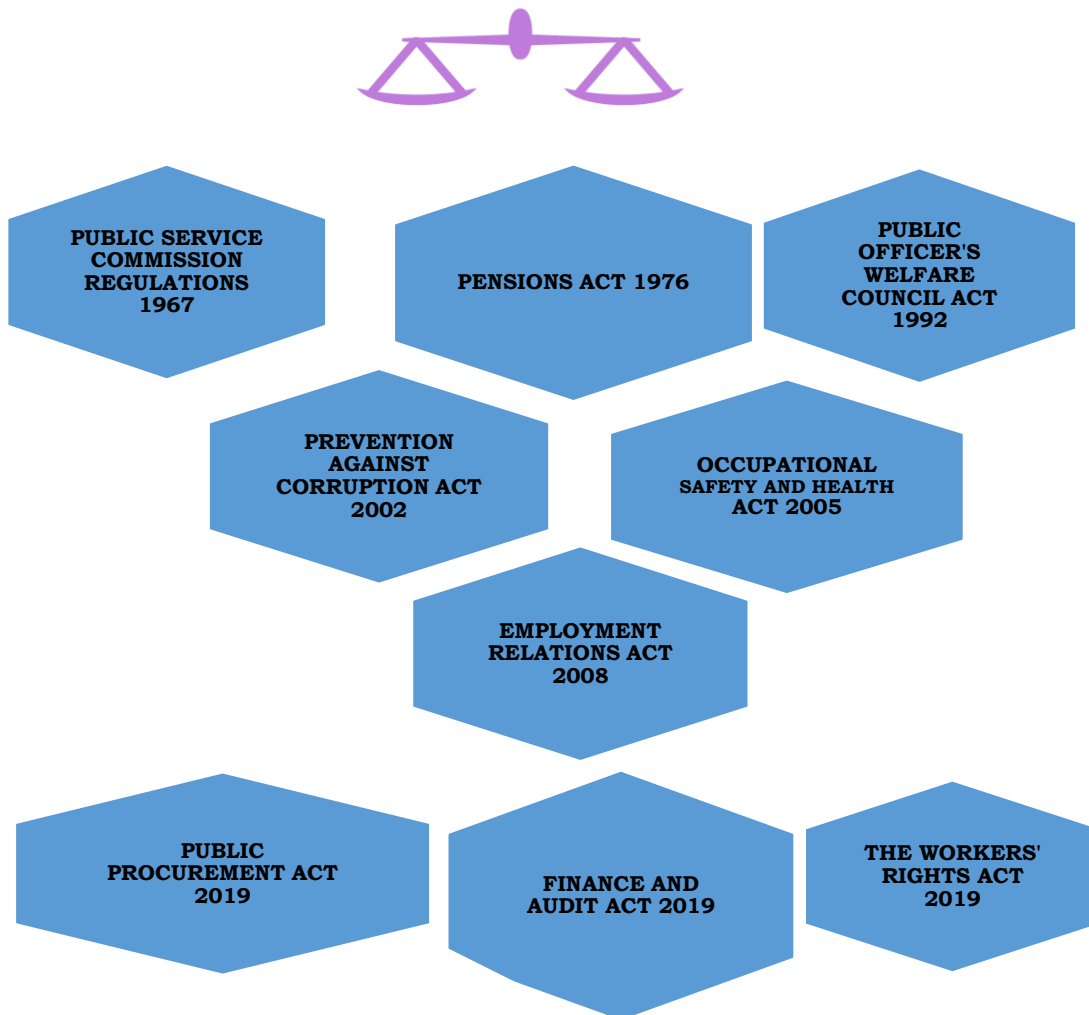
PUBLIC SERVICE COMMISSION REGULATIONS 1967

PENSIONS ACT 1976

PUBLIC OFFICER'S WELFARE COUNCIL ACT 1992

PREVENTION AGAINST CORRUPTION ACT 2002

OCCUPATIONAL SAFETY AND HEALTH ACT 2005

EMPLOYMENT RELATIONS ACT 2008

PUBLIC PROCUREMENT ACT 2019

FINANCE AND AUDIT ACT 2019

THE WORKERS' RIGHTS ACT 2019